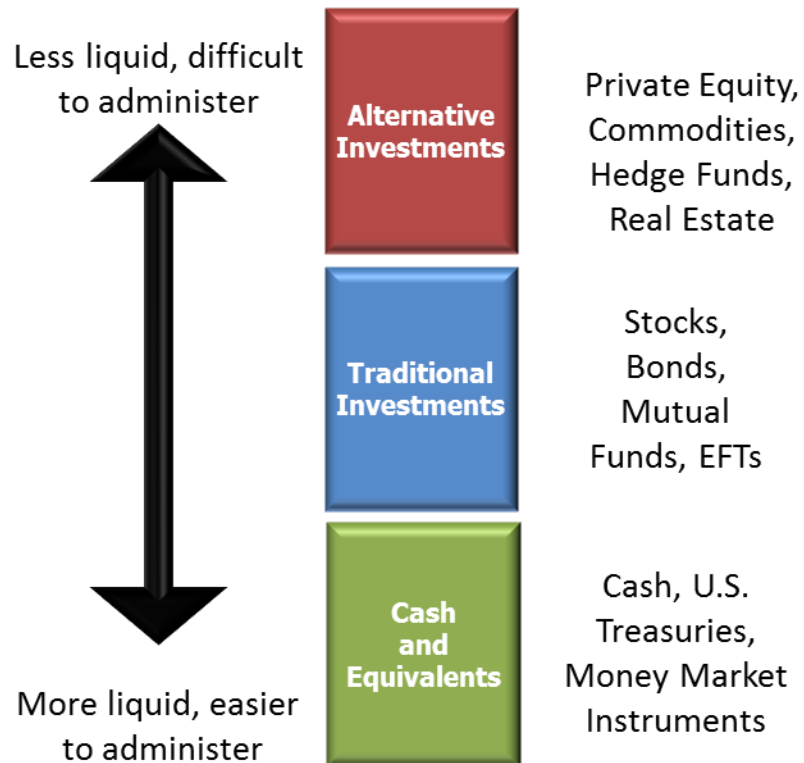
Less liquid, difficult to administer

Alternative Investments

Private Equity, Commodities, Hedge Funds, Real Estate

Traditional Investments

Stocks, Bonds, Mutual Funds, EFTs

Cash and Equivalents

Cash, U.S. Treasuries, Money Market Instruments

More liquid, easier to administer